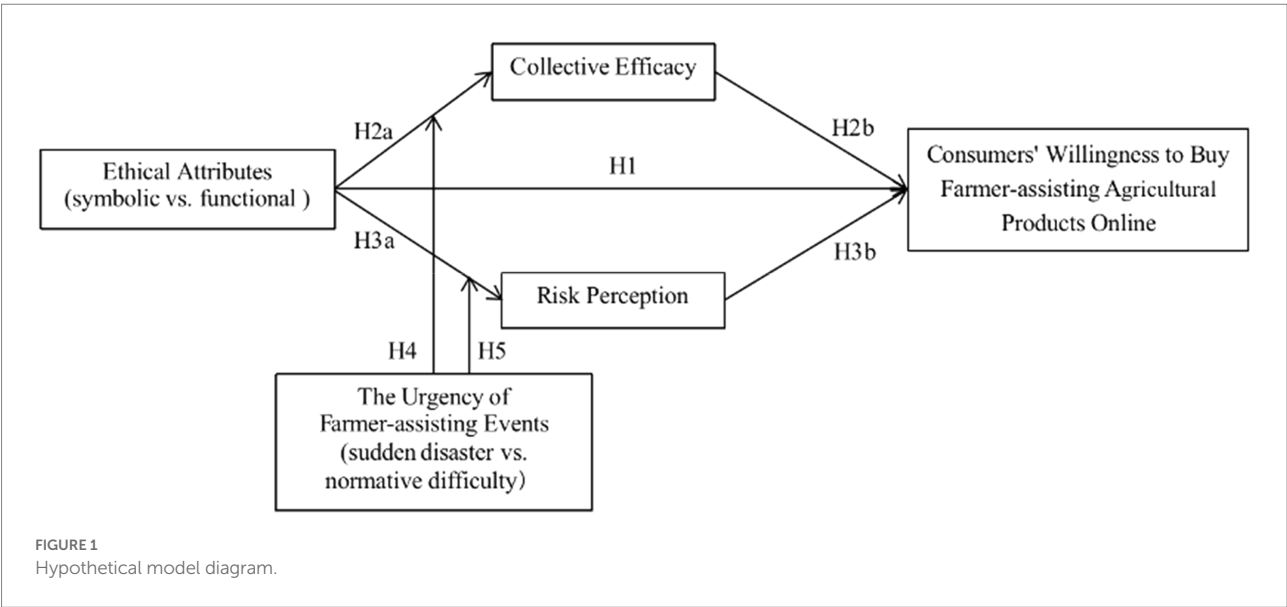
Collective Efficacy

H2a

H2b

Ethical Attributes (symbolic vs. functional )

H1

Consumers' Willingness to Buy Farmer-assisting Agricultural Products Online

H3a

H3b

Risk Perception

H4

H5

The Urgency of Farmer-assisting Events (sudden disaster vs. normative difficulty)

FIGURE 1
Hypothetical model diagram.